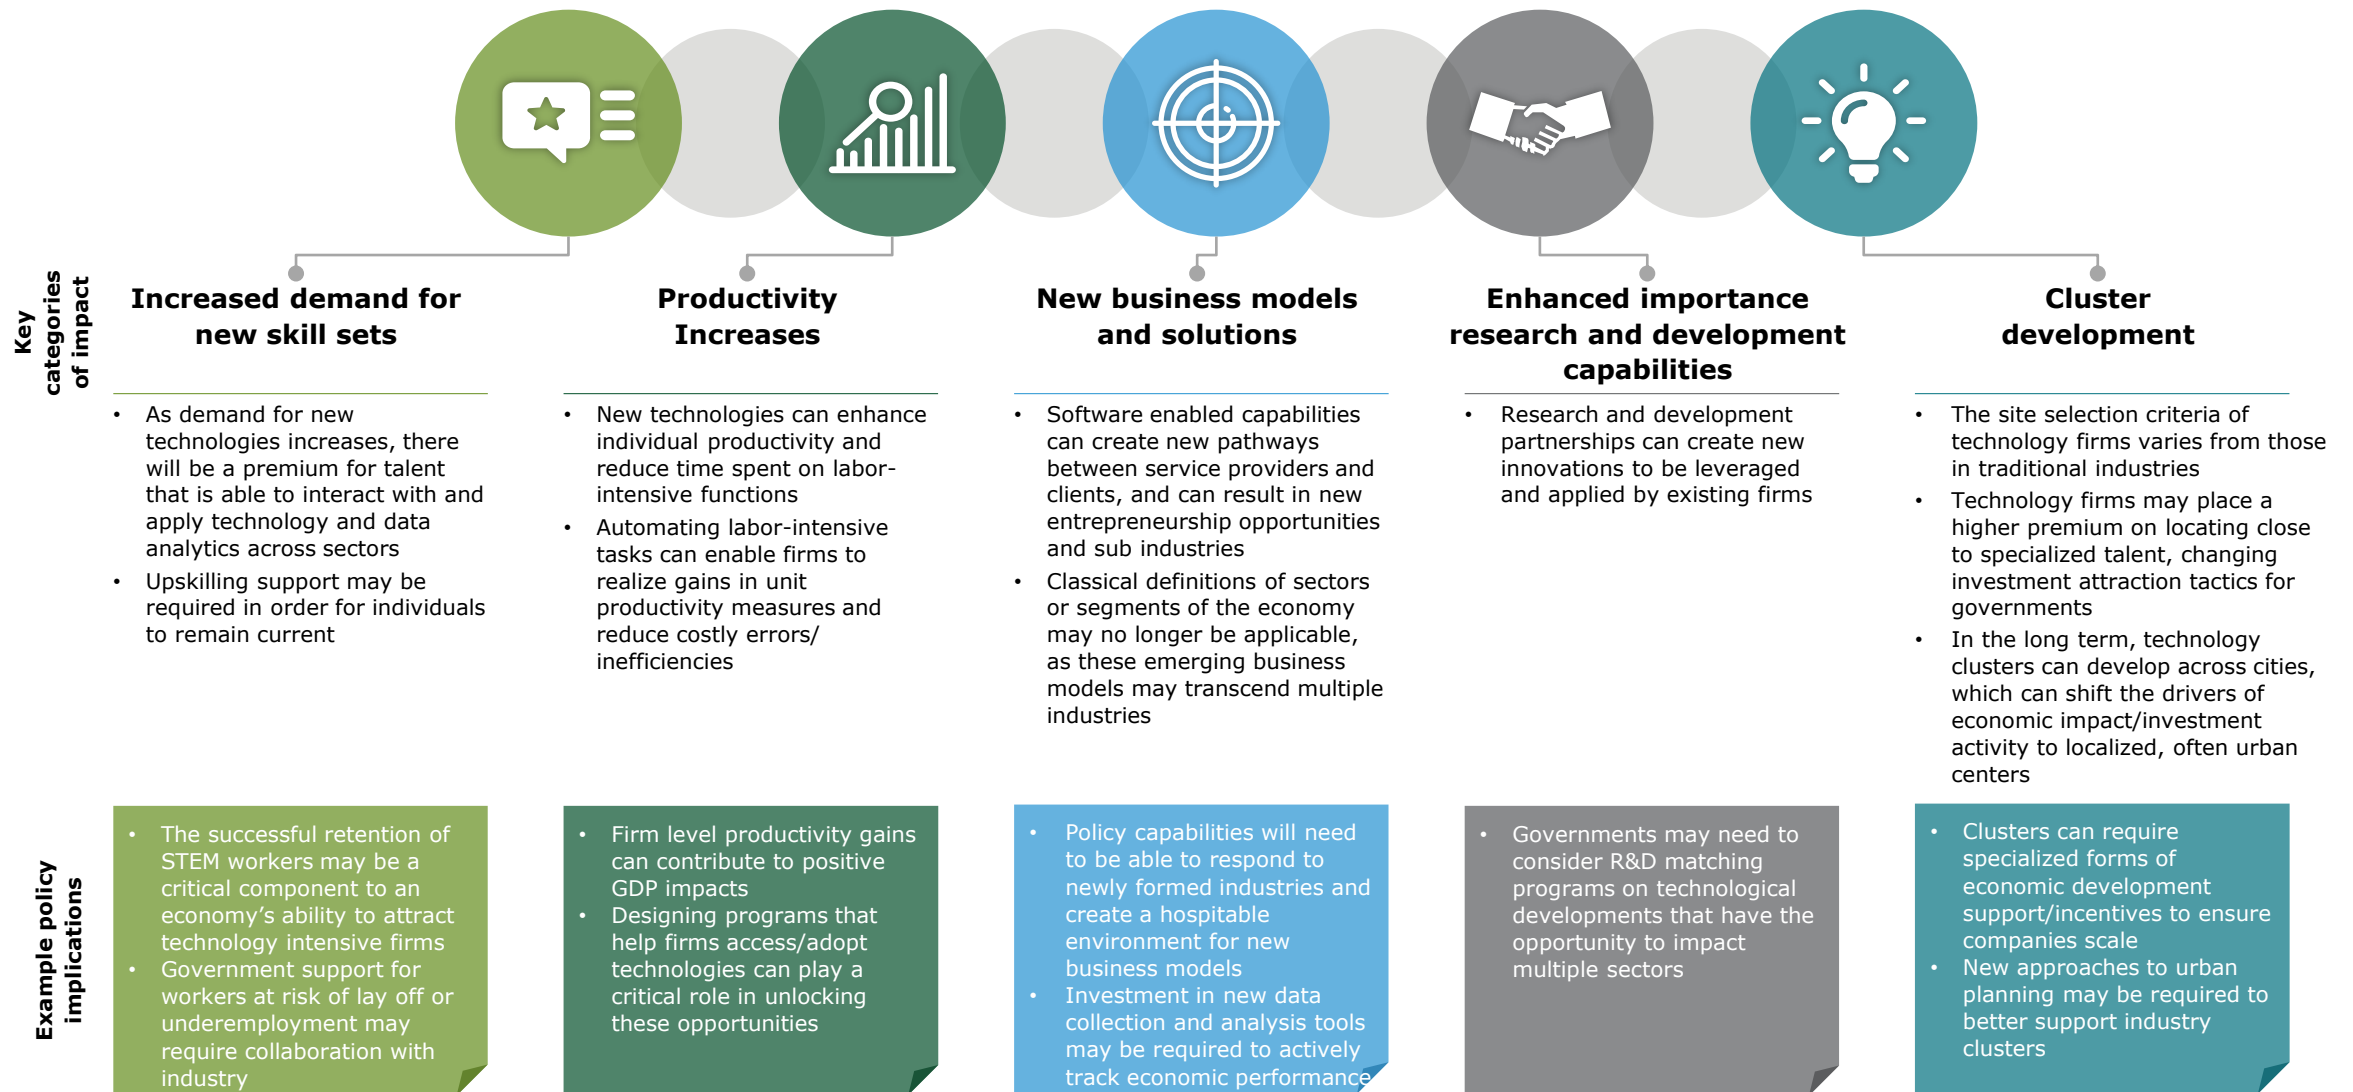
Key categories of impact

Increased demand for new skill sets

Productivity Increases

New business models and solutions

Enhanced importance research and development capabilities

Cluster development

- As demand for new technologies increases, there will be a premium for talent that is able to interact with and apply technology and data analytics across sectors
- Upskilling support may be required in order for individuals to remain current

- New technologies can enhance individual productivity and reduce time spent on labor-intensive functions
- Automating labor-intensive tasks can enable firms to realize gains in unit productivity measures and reduce costly errors/ inefficiencies

- Software enabled capabilities can create new pathways between service providers and clients, and can result in new entrepreneurship opportunities and sub industries
- Classical definitions of sectors or segments of the economy may no longer be applicable, as these emerging business models may transcend multiple industries

- Research and development partnerships can create new innovations to be leveraged and applied by existing firms

- The site selection criteria of technology firms varies from those in traditional industries
- Technology firms may place a higher premium on locating close to specialized talent, changing investment attraction tactics for governments
- In the long term, technology clusters can develop across cities, which can shift the drivers of economic impact/investment activity to localized, often urban centers

Example policy implications

- The successful retention of STEM workers may be a critical component to an economy's ability to attract technology intensive firms
- Government support for workers at risk of lay off or underemployment may require collaboration with industry

- Firm level productivity gains can contribute to positive GDP impacts
- Designing programs that help firms access/adopt technologies can play a critical role in unlocking these opportunities

- Policy capabilities will need to be able to respond to newly formed industries and create a hospitable environment for new business models
- Investment in new data collection and analysis tools may be required to actively track economic performance

- Governments may need to consider R&D matching programs on technological developments that have the opportunity to impact multiple sectors

- Clusters can require specialized forms of economic development support/incentives to ensure companies scale
- New approaches to urban planning may be required to better support industry clusters